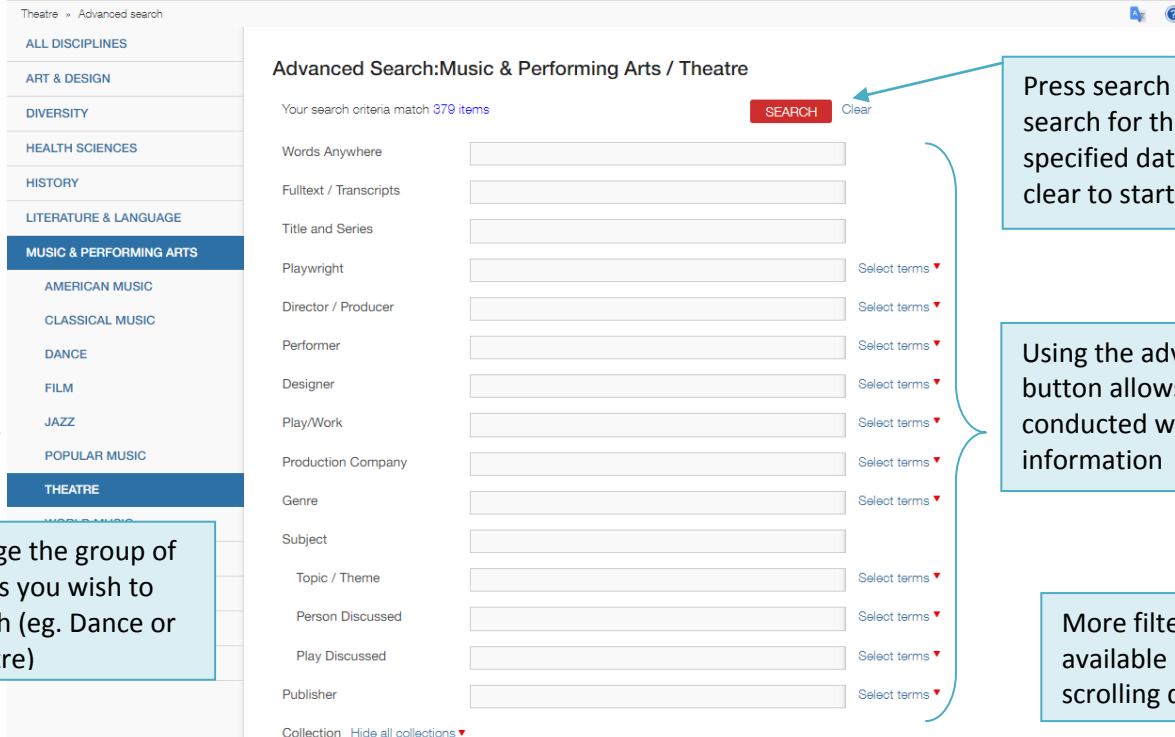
Theatre » Advanced search

ALL DISCIPLINES
ART & DESIGN
DIVERSITY
HEALTH SCIENCES
HISTORY
LITERATURE & LANGUAGE
MUSIC & PERFORMING ARTS
AMERICAN MUSIC
CLASSICAL MUSIC
DANCE
FILM
JAZZ
POPULAR MUSIC
THEATRE
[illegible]

Advanced Search:Music & Performing Arts / Theatre

Your search criteria match 379 items

SEARCH Clear

Words Anywhere
Fulltext / Transcripts
Title and Series
Playwright Select terms
Director / Producer Select terms
Performer Select terms
Designer Select terms
Play/Work Select terms
Production Company Select terms
Genre Select terms
Subject
Topic / Theme Select terms
Person Discussed Select terms
Play Discussed Select terms
Publisher Select terms
Collection Hide all collections

Press search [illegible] search for th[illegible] specified dat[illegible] clear to start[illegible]

Using the adv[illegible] button allows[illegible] conducted w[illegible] information

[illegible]ge the group of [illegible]s you wish to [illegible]h (eg. Dance or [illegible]re)

More filte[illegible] available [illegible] scrolling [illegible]